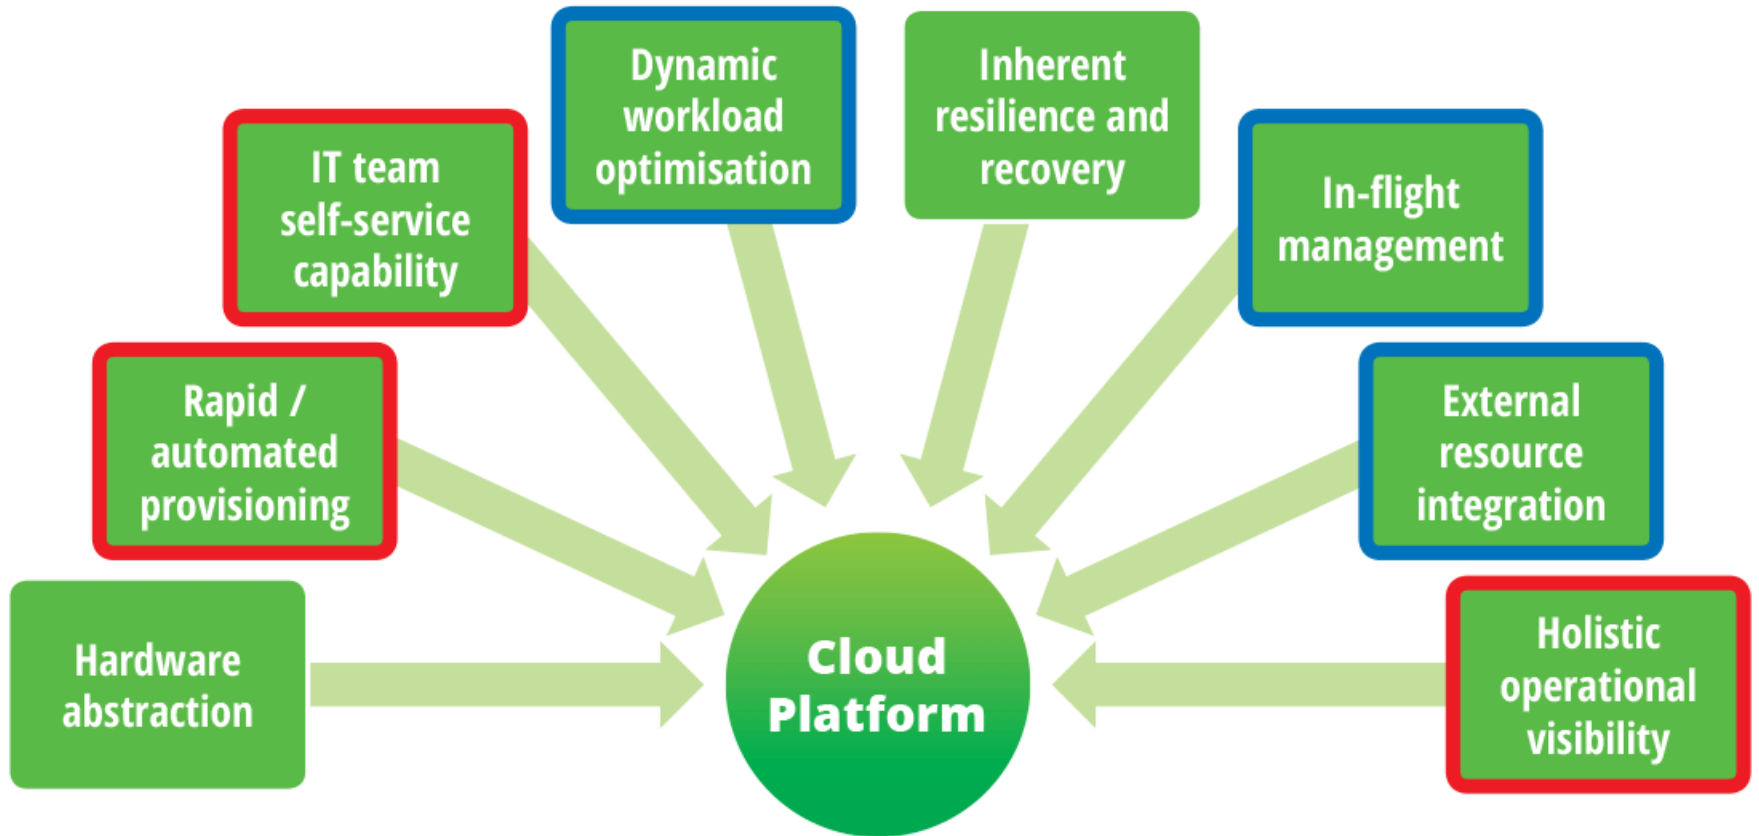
Hardware abstraction

Rapid / automated provisioning

IT team self-service capability

Dynamic workload optimisation

Inherent resilience and recovery

In-flight management

External resource integration

Holistic operational visibility

Cloud Platform